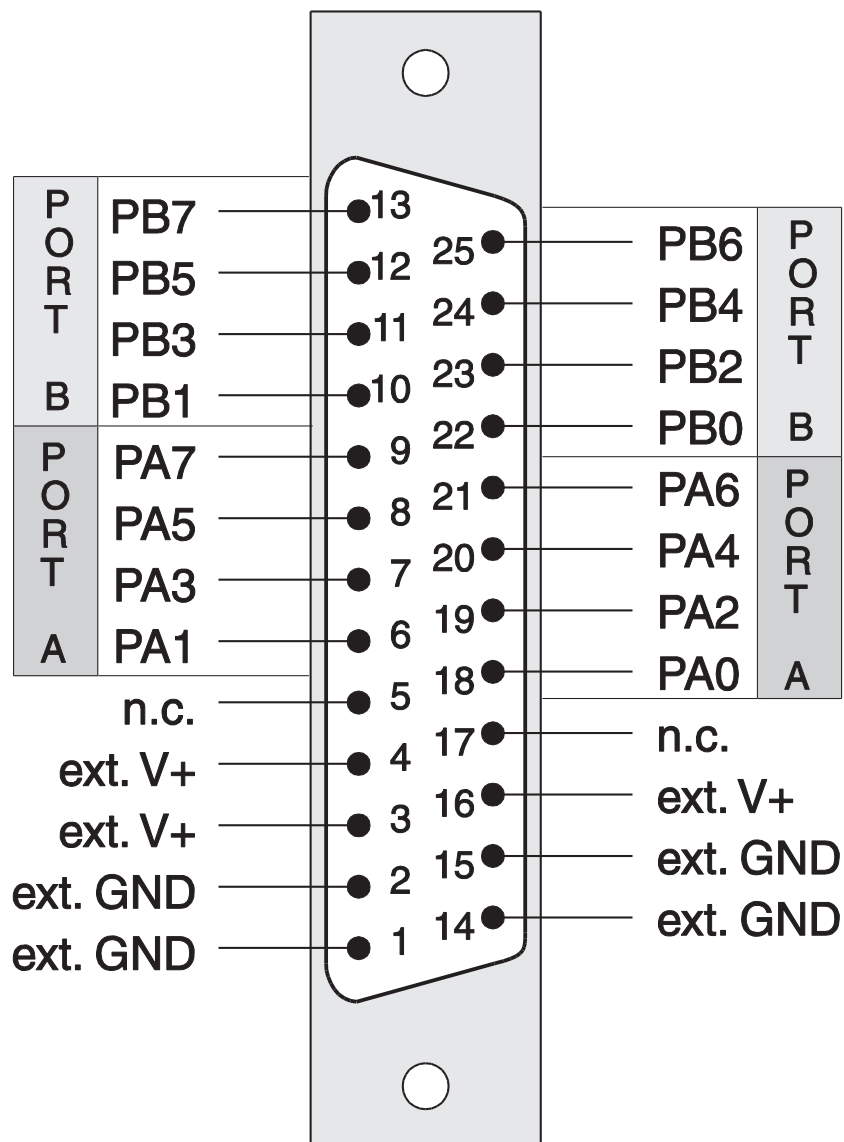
PORT B
PB7 13
PB5 12
PB3 11
PB1 10
PORT A
PA7 9
PA5 8
PA3 7
PA1 6
n.c. 5
ext. V+ 4
ext. V+ 3
ext. GND 2
ext. GND 1

25 PB6
24 PB4
23 PB2
22 PB0
PORT B
21 PA6
20 PA4
19 PA2
18 PA0
PORT A
17 n.c.
16 ext. V+
15 ext. GND
14 ext. GND